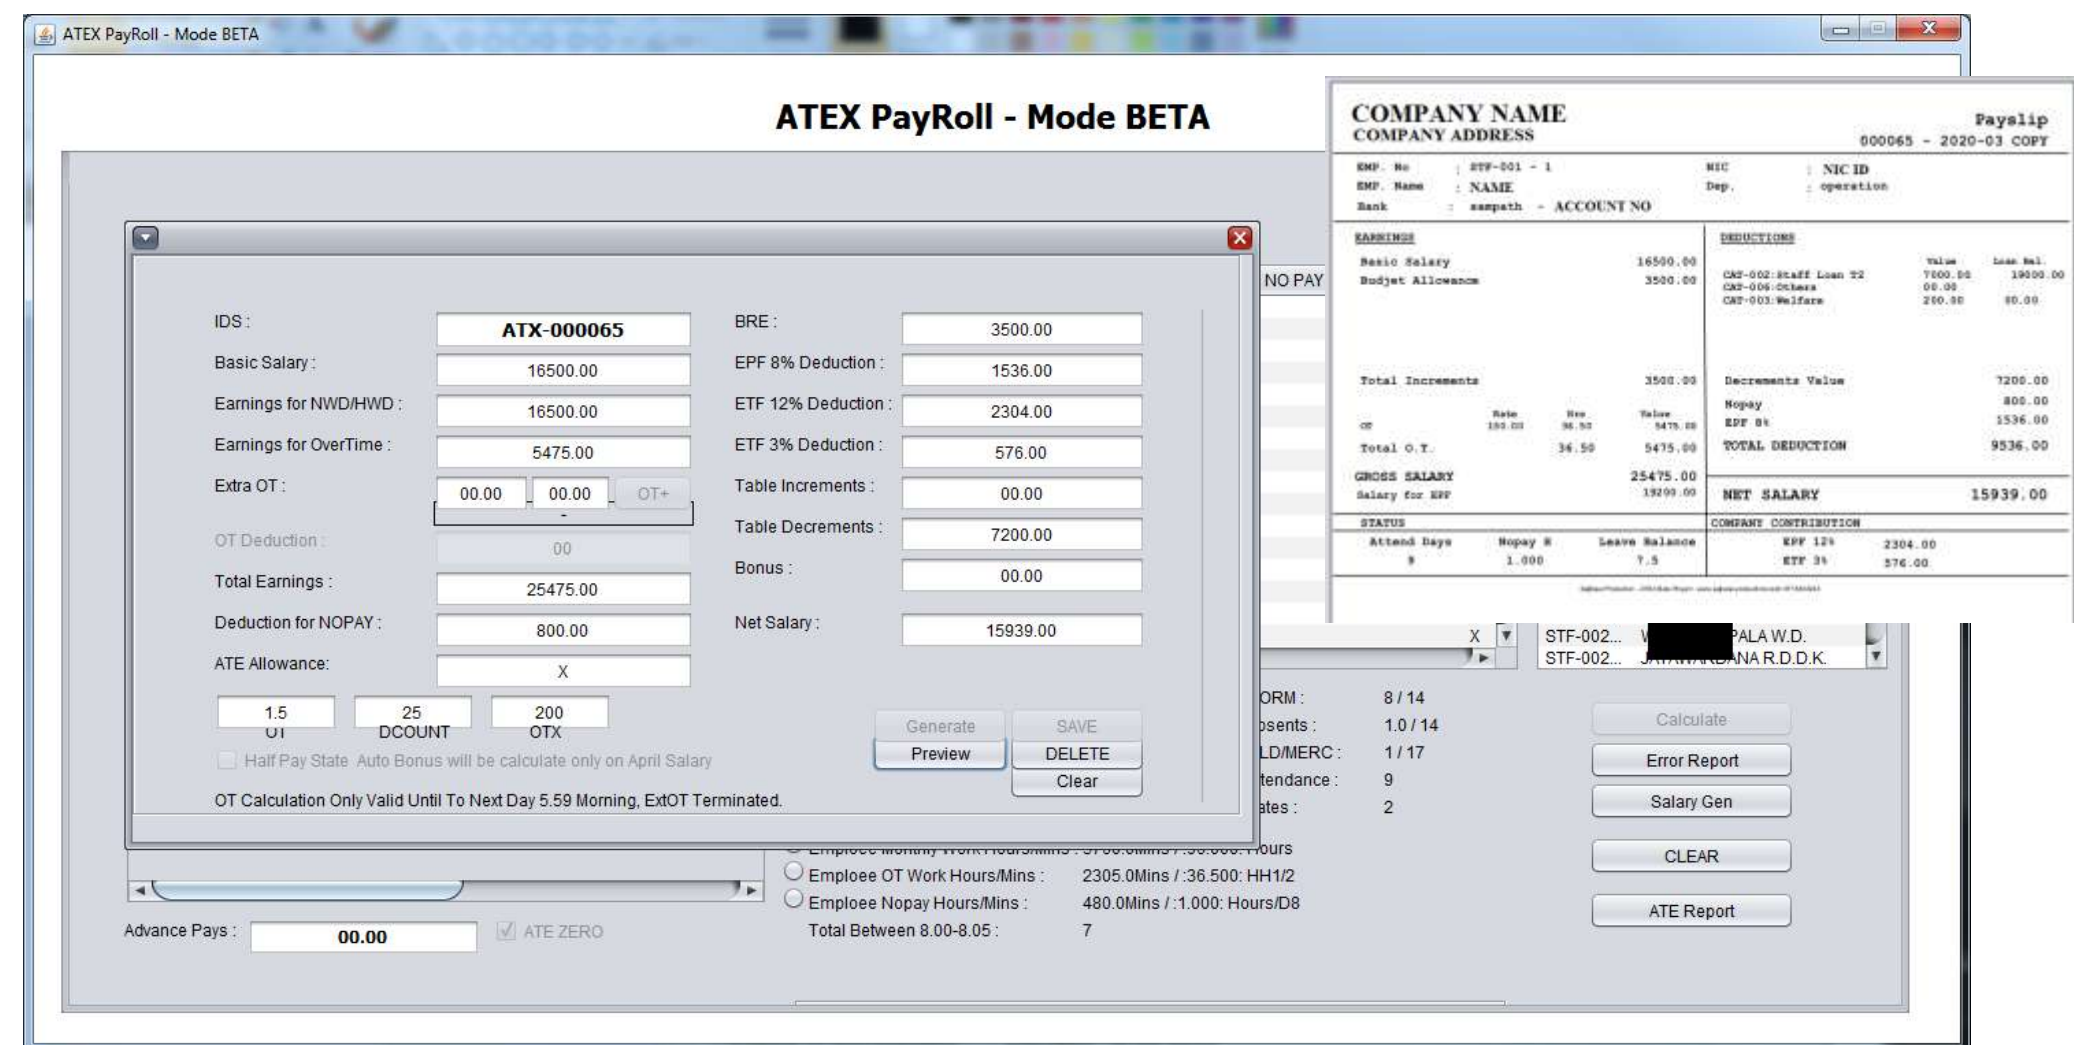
ATEX PayRoll - Mode BETA

ATEX PayRoll - Mode BETA

IDS : ATX-000065
Basic Salary : 16500.00
Earnings for NWD/HWD : 16500.00
Earnings for OverTime : 5475.00
Extra OT : 00.00 00.00 OT+
OT Deduction : 00
Total Earnings : 25475.00
Deduction for NOPAY : 800.00
ATE Allowance: X
1.5 OT
25 DCOUNT
200 OTX
Half Pay State Auto Bonus will be calculate only on April Salary
OT Calculation Only Valid Until To Next Day 5.59 Morning, ExtOT Terminated.

BRE : 3500.00
EPF 8% Deduction : 1536.00
ETF 12% Deduction : 2304.00
ETF 3% Deduction : 576.00
Table Increments : 00.00
Table Decrements : 7200.00
Bonus : 00.00
Net Salary : 15939.00

Generate SAVE
Preview DELETE
Clear

NO PAY

X
STF-002... W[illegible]PALA W.D.
STF-002... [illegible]NA R.D.D.K.

ORM : 8 / 14
bsents : 1.0 / 14
LD/MERC : 1 / 17
tendance : 9
ates : 2

Calculate
Error Report
Salary Gen
CLEAR
ATE Report

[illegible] Hours
Emploee OT Work Hours/Mins : 2305.0Mins / :36.500: HH1/2
Emploee Nopay Hours/Mins : 480.0Mins / :1.000: Hours/D8
Total Between 8.00-8.05 : 7

Advance Pays : 00.00
ATE ZERO

COMPANY NAME
COMPANY ADDRESS
Payslip
000065 - 2020-03 COPY
EMP. No : STF-001 - 1
EMP. Name : NAME
Bank : sampath - ACCOUNT NO
NIC : NIC ID
Dep. : operation

EARNINGS
Basic Salary 16500.00
Budjet Allowance 3500.00
Total Increments 3500.00
Rate Hrs Value
OT 150.00 36.50 5475.00
Total O.T. 36.50 5475.00
GROSS SALARY 25475.00
Salary for EPF 19200.00

DEDUCTIONS
Value Loan Bal.
CAT-002:Staff Loan T2 7000.00 19000.00
CAT-006:Others 00.00
CAT-003:Welfare 200.00 00.00
Decrements Value 7200.00
Nopay 800.00
EPF 8% 1536.00
TOTAL DEDUCTION 9536.00
NET SALARY 15939.00

STATUS
Attend Days Nopay H Leave Balance
9 1.000 7.5

COMPANY CONTRIBUTION
EPF 12% 2304.00
ETF 3% 576.00

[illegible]